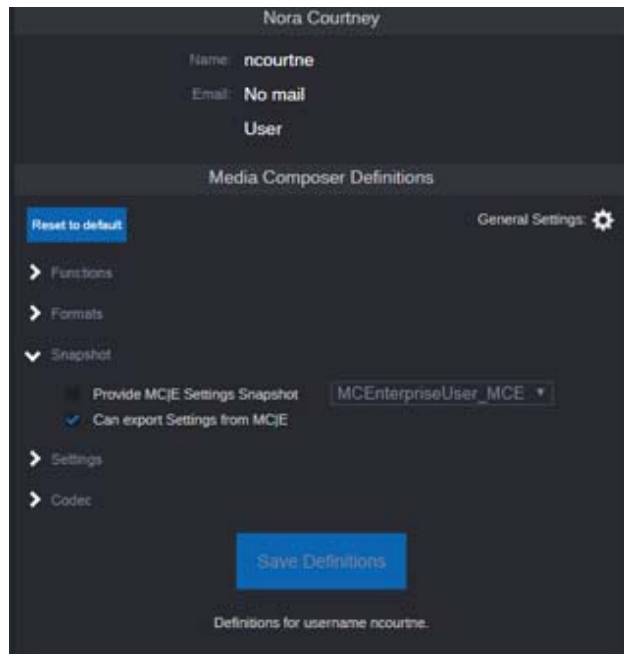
Nora Courtney

Name: ncourtne

Email: No mail

User

Media Composer Definitions

Reset to default

General Settings:

Functions

Formats

Snapshot

Provide MC|E Settings Snapshot

MCEnterpriseUser_MCE

Can export Settings from MC|E

Settings

Codec

Save Definitions

Definitions for username ncourtne.